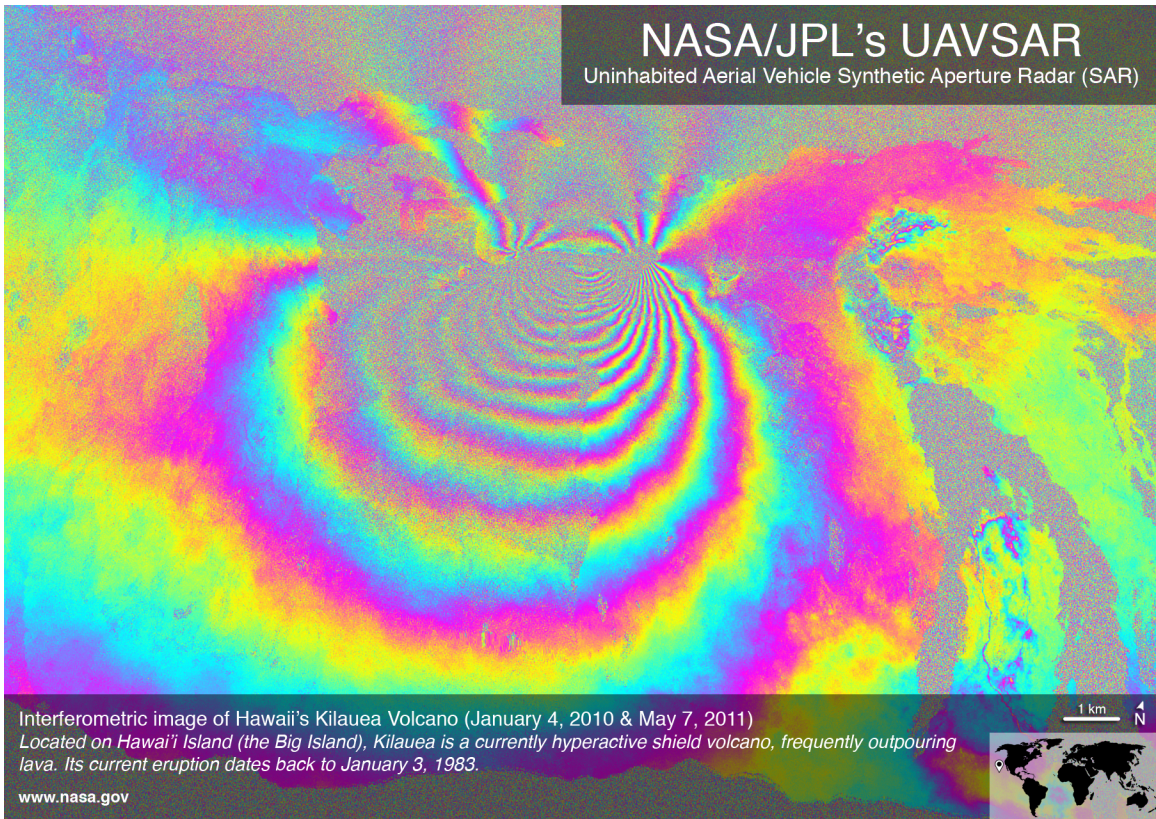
NASA/JPL's UAVSAR
Uninhabited Aerial Vehicle Synthetic Aperture Radar (SAR)

Interferometric image of Hawaii's Kilauea Volcano (January 4, 2010 & May 7, 2011)
Located on Hawai'i Island (the Big Island), Kilauea is a currently hyperactive shield volcano, frequently outpouring lava. Its current eruption dates back to January 3, 1983.

www.nasa.gov

1 km
N